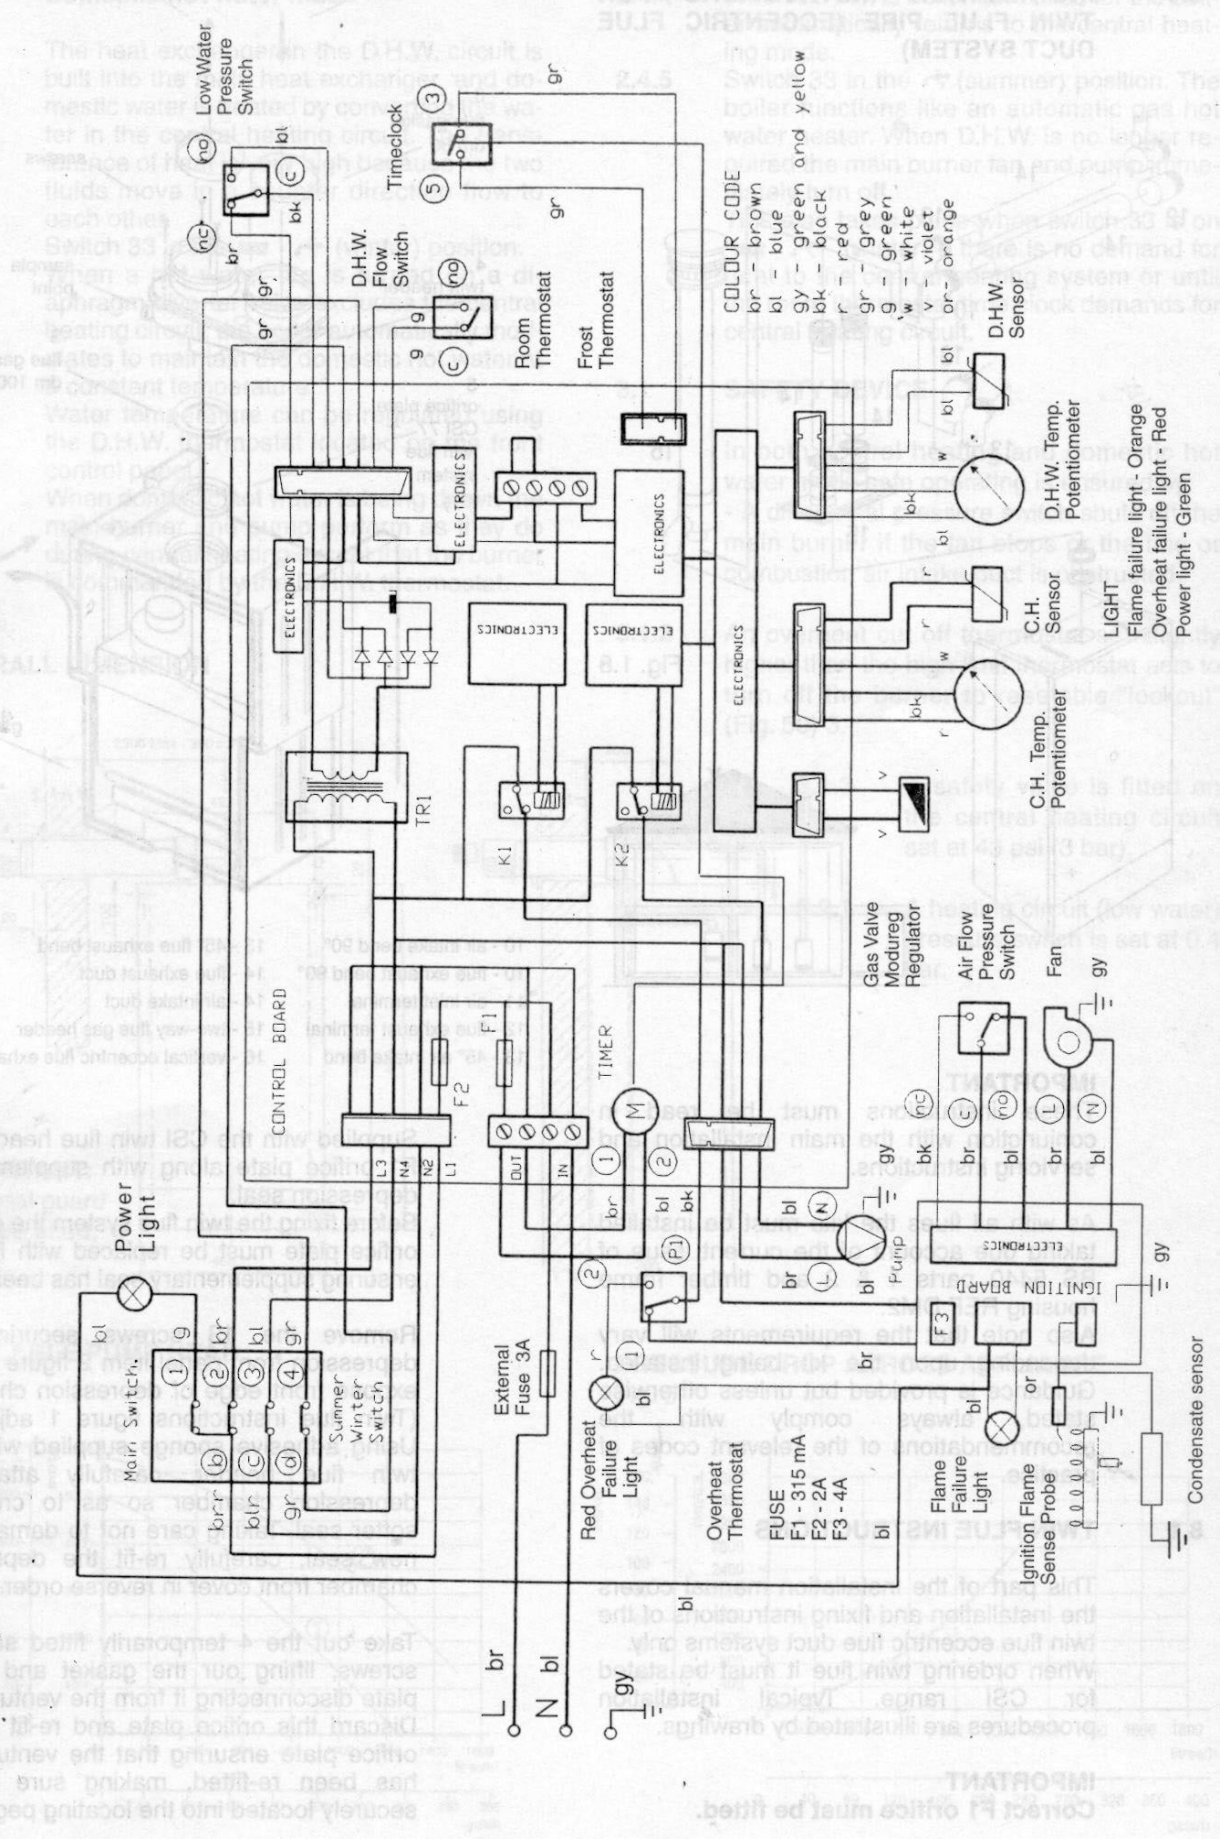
Low Water Pressure Switch

nc
no
c
bk
bl
br

Timeclock
3
5

D.H.W. Flow Switch
no
gr
g

Room Thermostat
g
g

Frost Thermostat
gr

COLOUR CODE
br - brown
bl - blue
gy - green and yellow
bk - black
r - red
gr - grey
g - green
w - white
v - violet
or - orange

D.H.W. Sensor

D.H.W. Temp. Potentiometer

C.H. Sensor

C.H. Temp. Potentiometer

LIGHT
Flame failure light - Orange
Overheat failure light - Red
Power light - Green

ELECTRONICS
ELECTRONICS
ELECTRONICS
ELECTRONICS
ELECTRONICS
ELECTRONICS

TR1
K1
K2

Gas Valve Modureg Regulator

Air Flow Pressure Switch

Fan

gy

CONTROL BOARD

F1
F2

TIMER
OUT
IN

L3
N4
N2
L1

Power Light

Main Switch
Summer Winter Switch
1
2
3
4
bl
br
gr

M
1
2
br
bl
bk

Pump
P1
N
bl

IGNITION BOARD
ELECTRONICS
F3
gy

External Fuse 3A

Red Overheat Failure Light

Overheat Thermostat

FUSE
F1 - 315 mA
F2 - 2A
F3 - 4A

Flame Failure Light

Ignition Flame Sense Probe

Condensate sensor

L br
N bl
gy